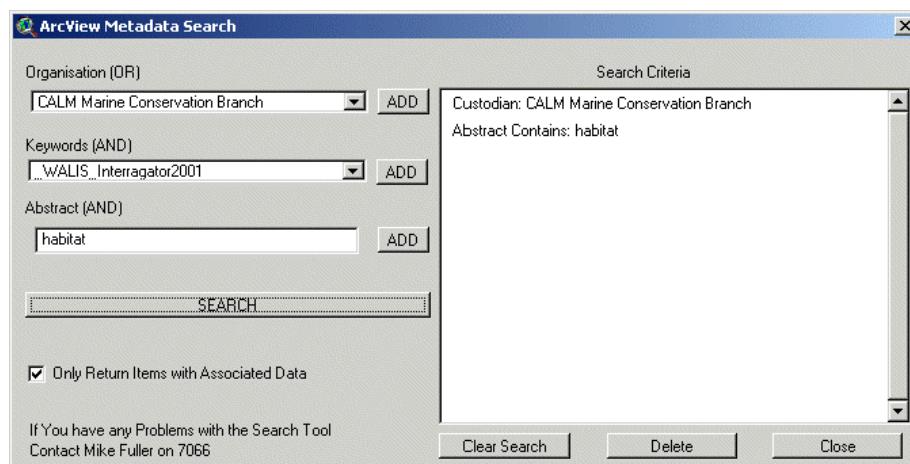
ArcView Metadata Search

Organisation (OR)

CALM Marine Conservation Branch

ADD

Keywords (AND)

_WALIS_Interragator2001

ADD

Abstract (AND)

habitat

ADD

SEARCH

Only Return Items with Associated Data

If You have any Problems with the Search Tool Contact Mike Fuller on 7066

Search Criteria

Custodian: CALM Marine Conservation Branch

Abstract Contains: habitat

Clear Search

Delete

Close